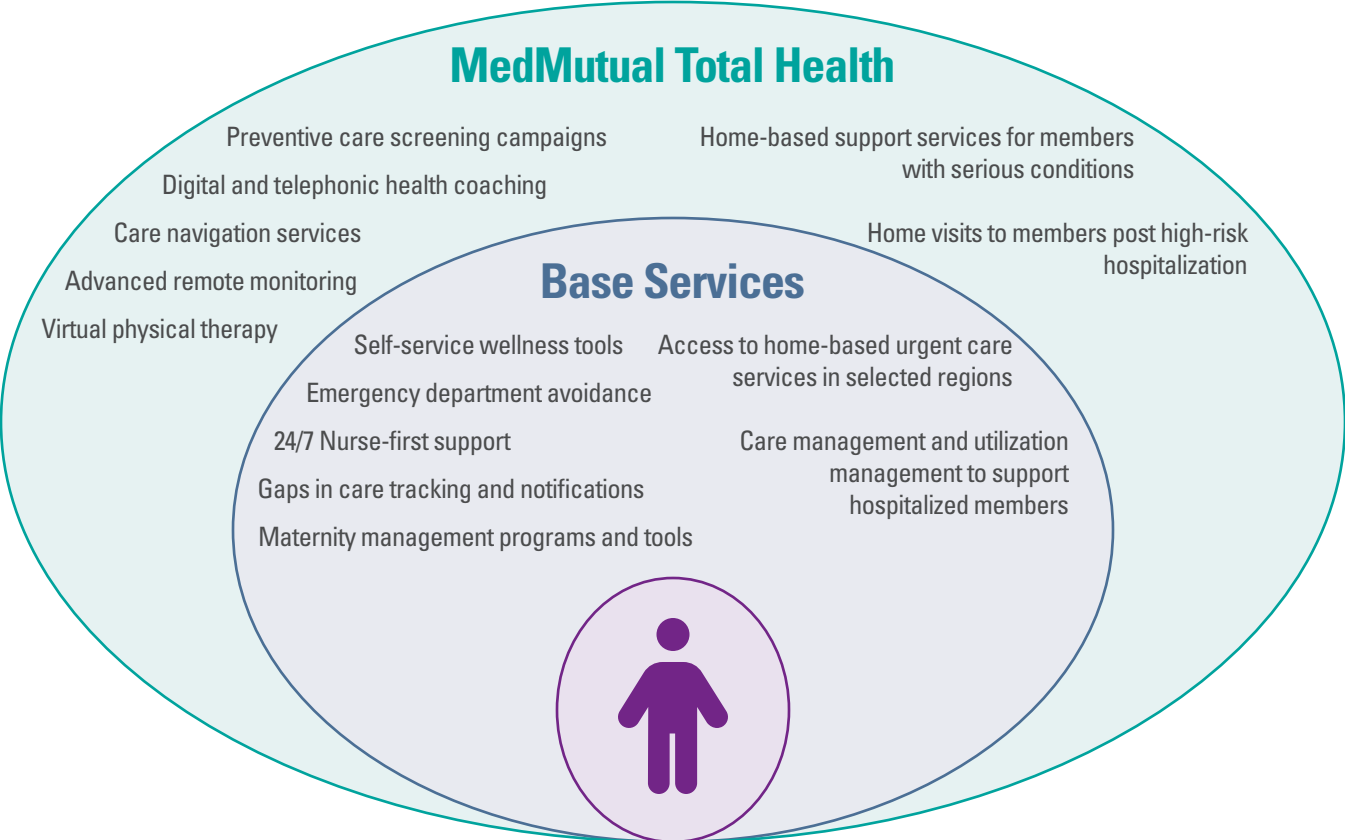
MedMutual Total Health

Preventive care screening campaigns

Digital and telephonic health coaching

Care navigation services

Advanced remote monitoring

Virtual physical therapy

Home-based support services for members with serious conditions

Home visits to members post high-risk hospitalization

Base Services

Self-service wellness tools

Emergency department avoidance

24/7 Nurse-first support

Gaps in care tracking and notifications

Maternity management programs and tools

Access to home-based urgent care services in selected regions

Care management and utilization management to support hospitalized members